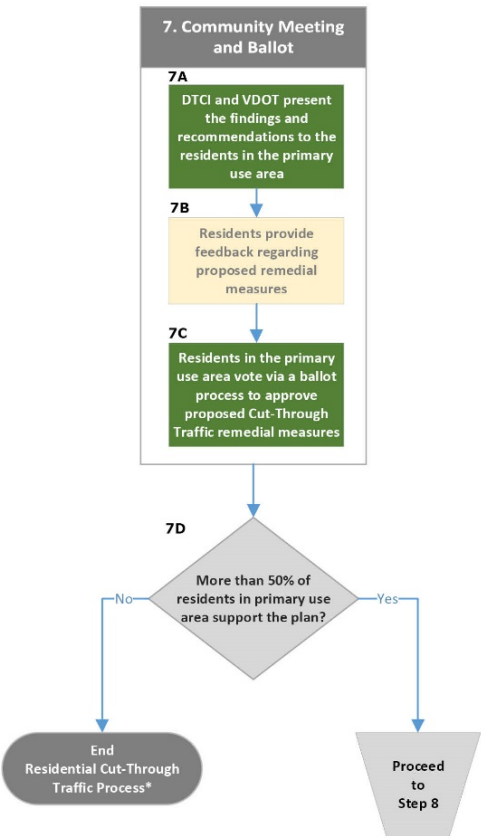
7. Community Meeting and Ballot

7A

DTCI and VDOT present the findings and recommendations to the residents in the primary use area

7B

Residents provide feedback regarding proposed remedial measures

7C

Residents in the primary use area vote via a ballot process to approve proposed Cut-Through Traffic remedial measures

7D

More than 50% of residents in primary use area support the plan?

No

Yes

End Residential Cut-Through Traffic Process*

Proceed to Step 8